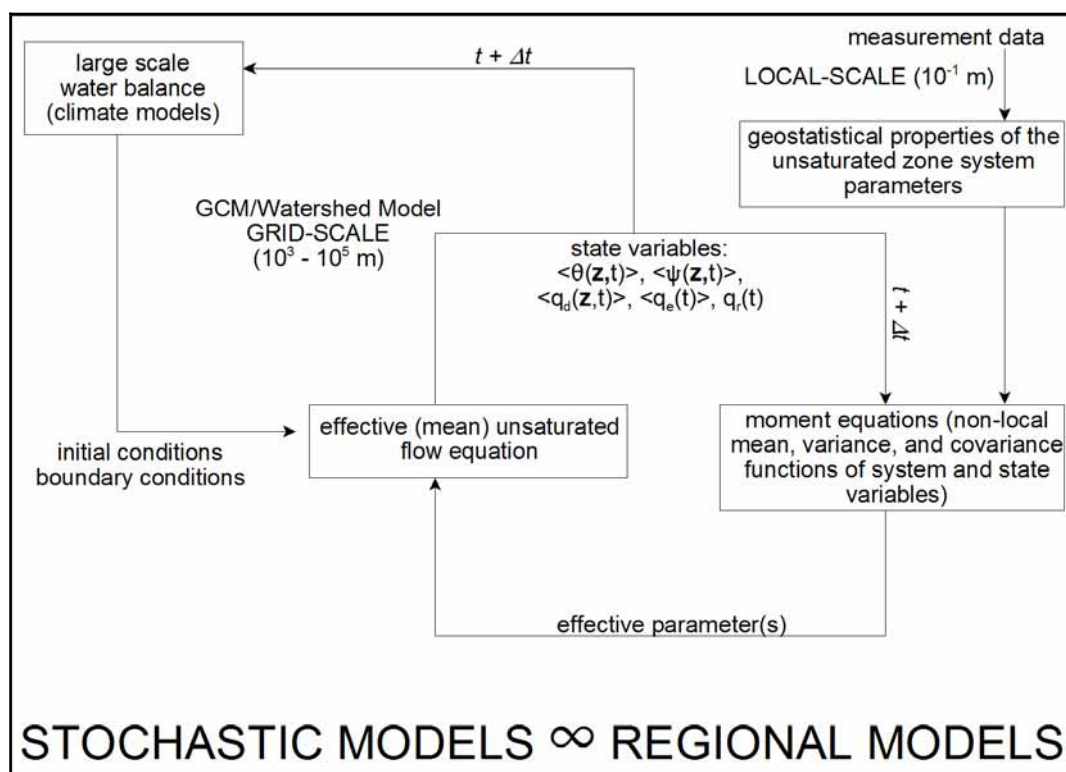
large scale water balance (climate models)

$t + \Delta t$

measurement data

LOCAL-SCALE ($10^{-1}$ m)

geostatistical properties of the unsaturated zone system parameters

GCM/Watershed Model
GRID-SCALE
($10^3$ - $10^5$ m)

state variables:
$<\theta(\mathbf{z},t)>$, $<\psi(\mathbf{z},t)>$,
$<q_d(\mathbf{z},t)>$, $<q_e(t)>$, $q_r(t)$

$t + \Delta t$

initial conditions
boundary conditions

effective (mean) unsaturated flow equation

moment equations (non-local mean, variance, and covariance functions of system and state variables)

effective parameter(s)

STOCHASTIC MODELS $\infty$ REGIONAL MODELS